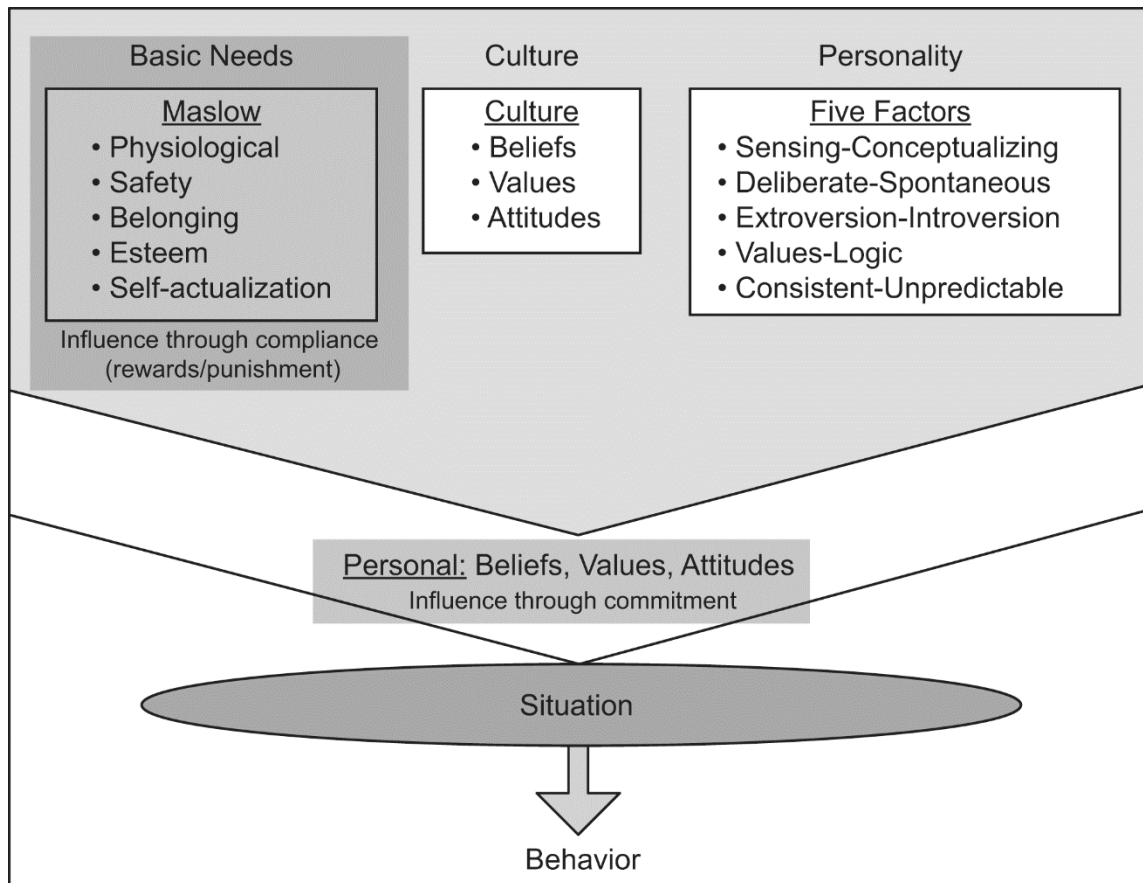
Basic Needs

Maslow
• Physiological
• Safety
• Belonging
• Esteem
• Self-actualization

Influence through compliance (rewards/punishment)

Culture

Culture
• Beliefs
• Values
• Attitudes

Personality

Five Factors
• Sensing-Conceptualizing
• Deliberate-Spontaneous
• Extroversion-Introversion
• Values-Logic
• Consistent-Unpredictable

Personal: Beliefs, Values, Attitudes
Influence through commitment

Situation

Behavior